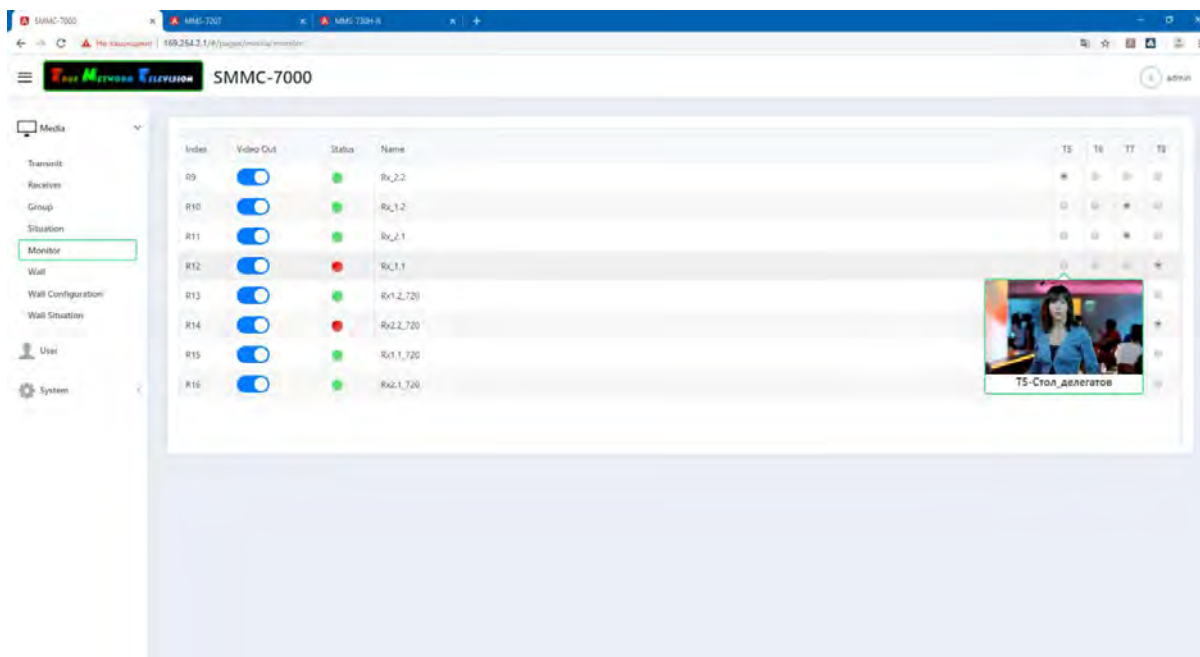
SMMC-7000 × MMS-7207 × MMS-730H-X × +

← → C Не защищено | 169.254.2.1/#/pages/media/monitor

True Network Television SMMC-7000

admin

Media

Transmit
Receiver
Group
Situation
Monitor
Wall
Wall Configuration
Wall Situation

User

System

| Index | Video Out | Status | Name | T5 | T6 | T7 | T8 |
|---|---|---|---|---|---|---|---|
| R9 | | | Rx_2.2 | | | | |
| R10 | | | Rx_1.2 | | | | |
| R11 | | | Rx_2.1 | | | | |
| R12 | | | Rx_1.1 | | | | |
| R13 | | | Rx1.2_720 | | | | |
| R14 | | | Rx2.2_720 | | | | |
| R15 | | | Rx1.1_720 | | | | |
| R16 | | | Rx2.1_720 | | | | |

T5-Стол_делегатов